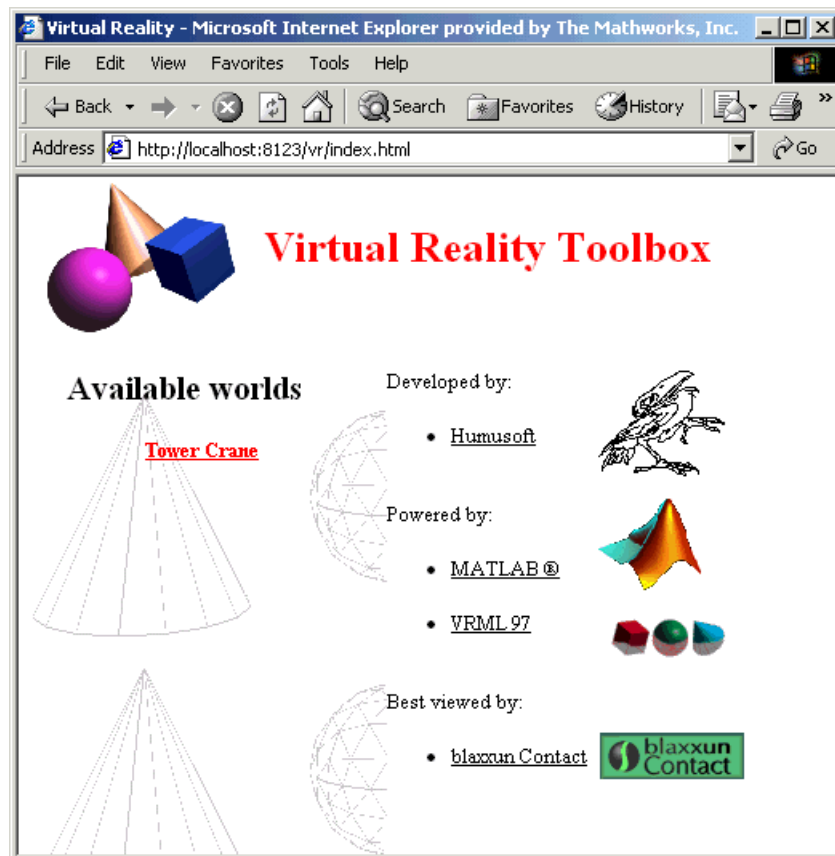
Virtual Reality - Microsoft Internet Explorer provided by The Mathworks, Inc.

File Edit View Favorites Tools Help

Back Search Favorites History

Address http://localhost:8123/vr/index.html Go

Virtual Reality Toolbox

Available worlds

Tower Crane

Developed by:

- Humusoft

Powered by:

- MATLAB ®
- VRML 97

Best viewed by:

- blaxxun Contact

blaxxun Contact